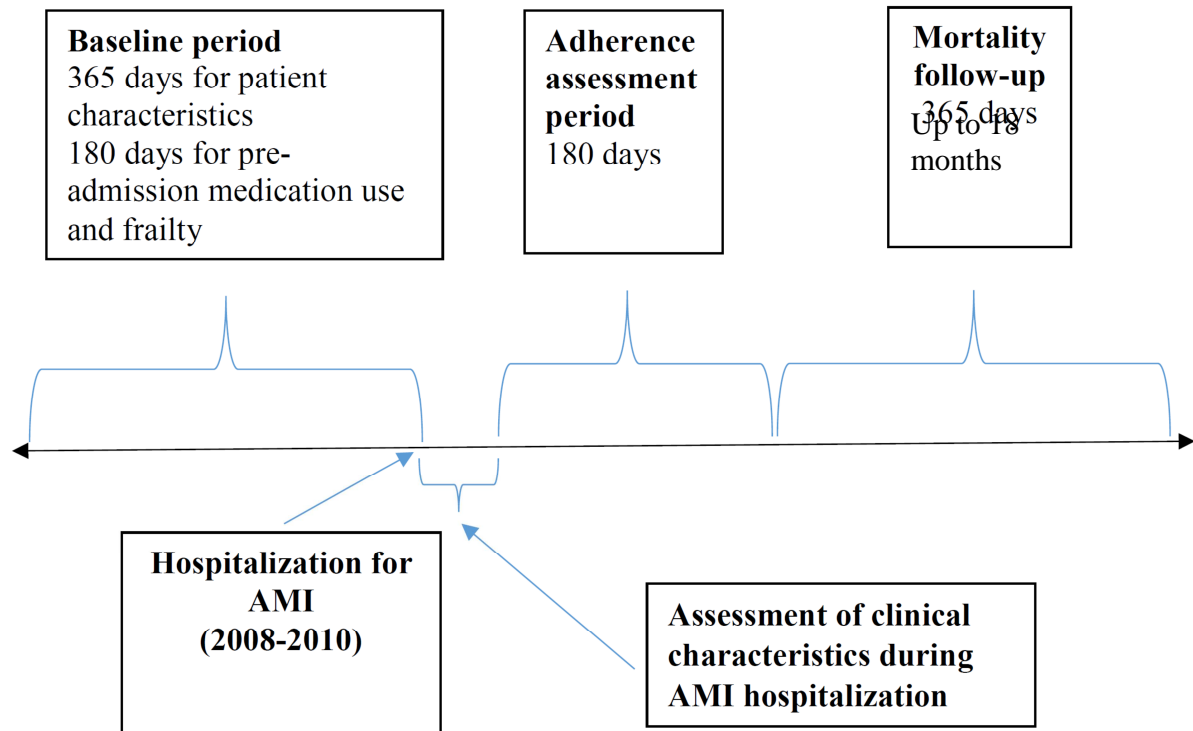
Baseline period
365 days for patient characteristics
180 days for pre-admission medication use and frailty

Adherence assessment period
180 days

Mortality follow-up
365 days
Up to 18 months

Hospitalization for AMI
(2008-2010)

Assessment of clinical characteristics during AMI hospitalization